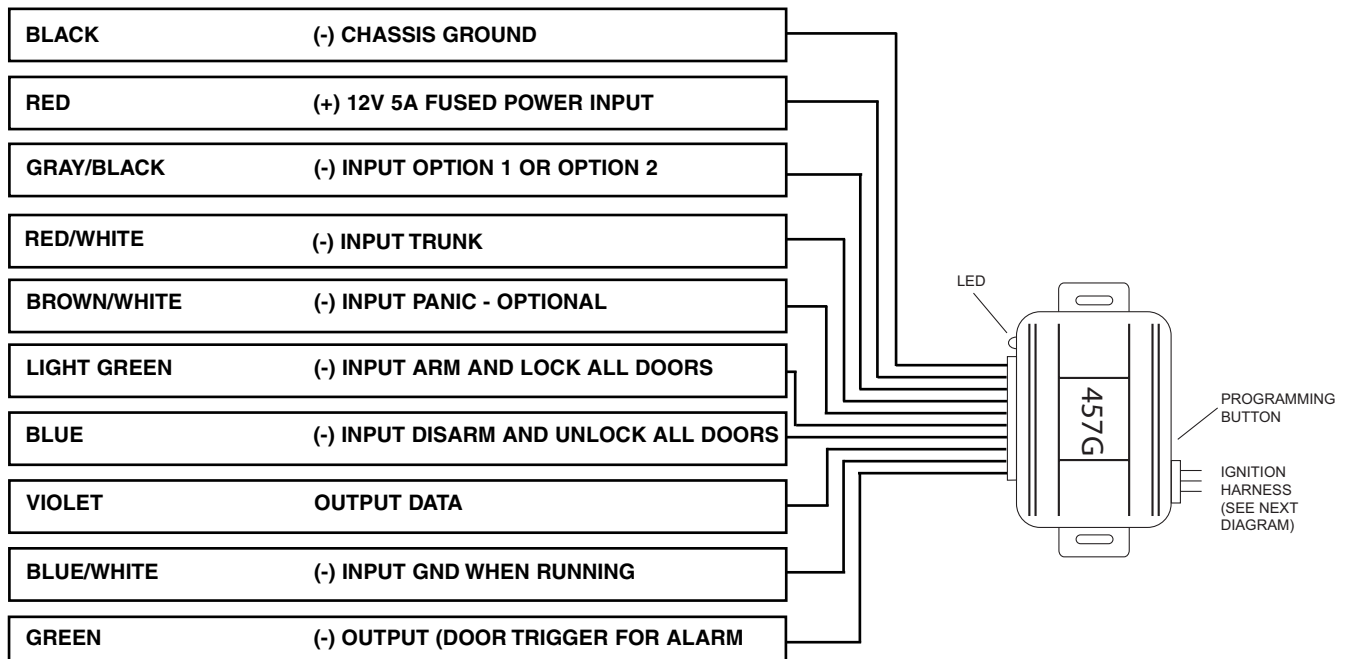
BLACK (-) CHASSIS GROUND

RED (+) 12V 5A FUSED POWER INPUT

GRAY/BLACK (-) INPUT OPTION 1 OR OPTION 2

RED/WHITE (-) INPUT TRUNK

BROWN/WHITE (-) INPUT PANIC - OPTIONAL

LIGHT GREEN (-) INPUT ARM AND LOCK ALL DOORS

BLUE (-) INPUT DISARM AND UNLOCK ALL DOORS

VIOLET OUTPUT DATA

BLUE/WHITE (-) INPUT GND WHEN RUNNING

GREEN (-) OUTPUT (DOOR TRIGGER FOR ALARM

LED

457G

PROGRAMMING BUTTON

IGNITION HARNESS (SEE NEXT DIAGRAM)